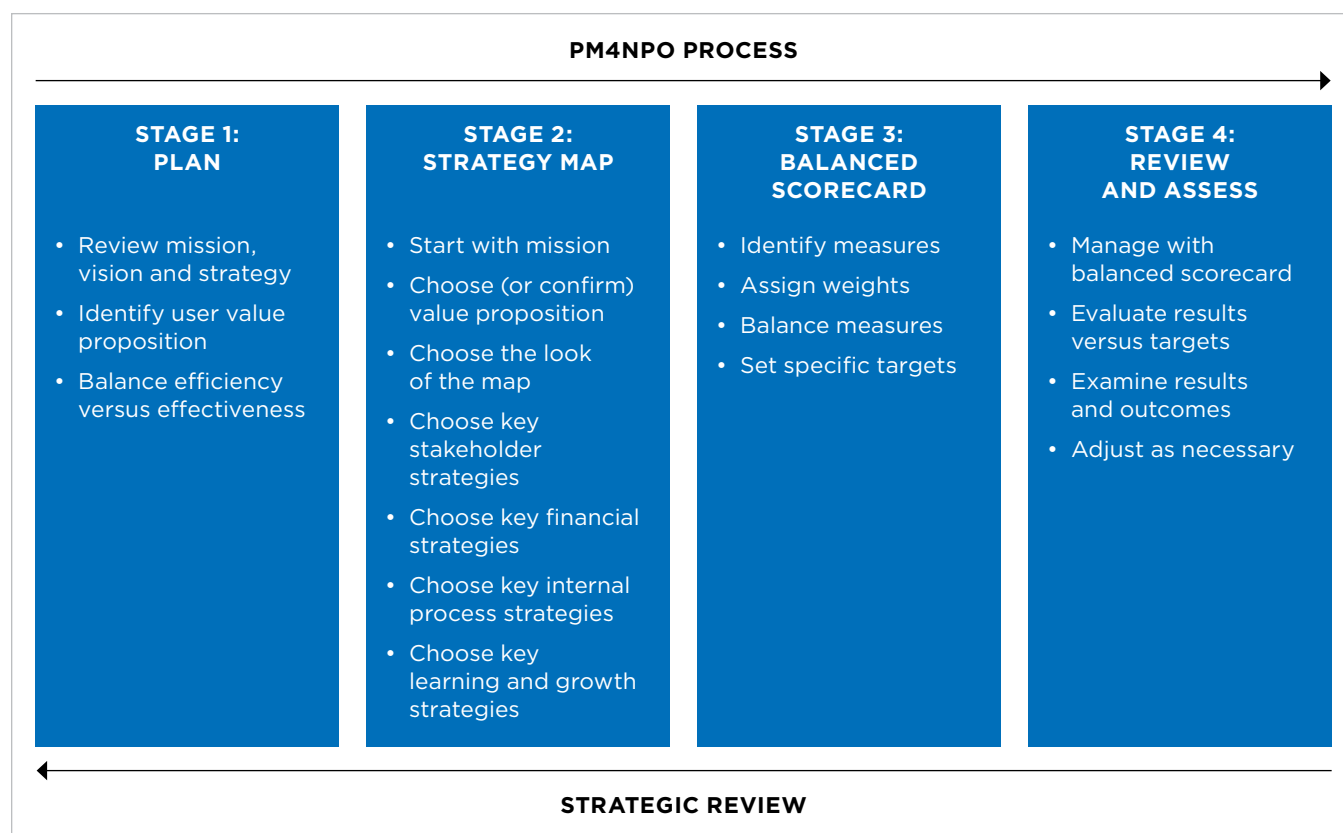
PM4NPO PROCESS

STAGE 1: PLAN

- Review mission, vision and strategy
- Identify user value proposition
- Balance efficiency versus effectiveness

STAGE 2: STRATEGY MAP

- Start with mission
- Choose (or confirm) value proposition
- Choose the look of the map
- Choose key stakeholder strategies
- Choose key financial strategies
- Choose key internal process strategies
- Choose key learning and growth strategies

STAGE 3: BALANCED SCORECARD

- Identify measures
- Assign weights
- Balance measures
- Set specific targets

STAGE 4: REVIEW AND ASSESS

- Manage with balanced scorecard
- Evaluate results versus targets
- Examine results and outcomes
- Adjust as necessary

STRATEGIC REVIEW